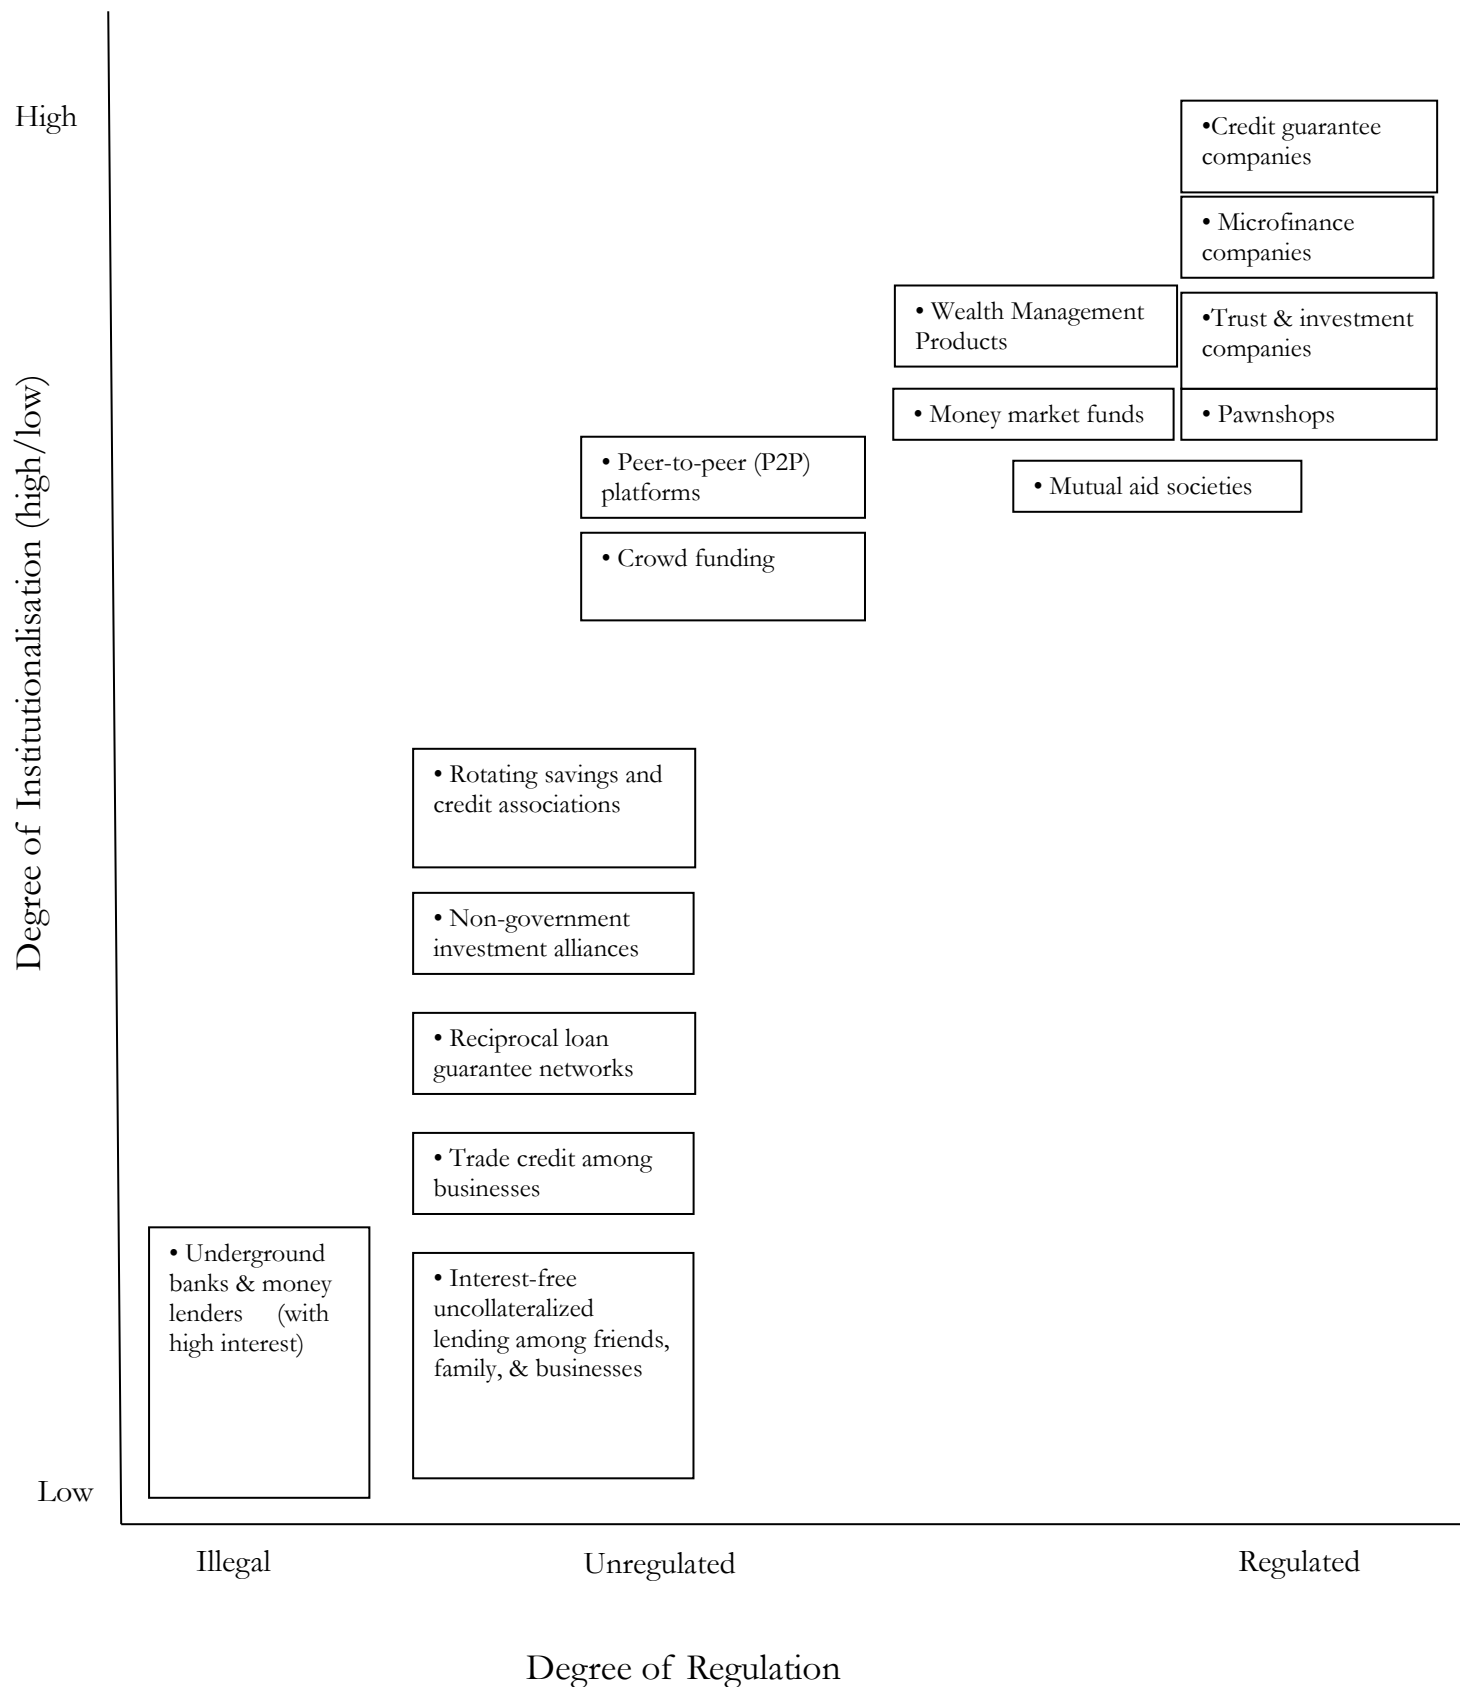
High

Degree of Institutionalisation (high/low)

•Credit guarantee companies

• Microfinance companies

• Wealth Management Products

•Trust & investment companies

• Money market funds

• Pawnshops

• Peer-to-peer (P2P) platforms

• Mutual aid societies

• Crowd funding

• Rotating savings and credit associations

• Non-government investment alliances

• Reciprocal loan guarantee networks

• Trade credit among businesses

• Underground banks & money lenders (with high interest)

• Interest-free uncollateralized lending among friends, family, & businesses

Low

Illegal

Unregulated

Regulated

Degree of Regulation